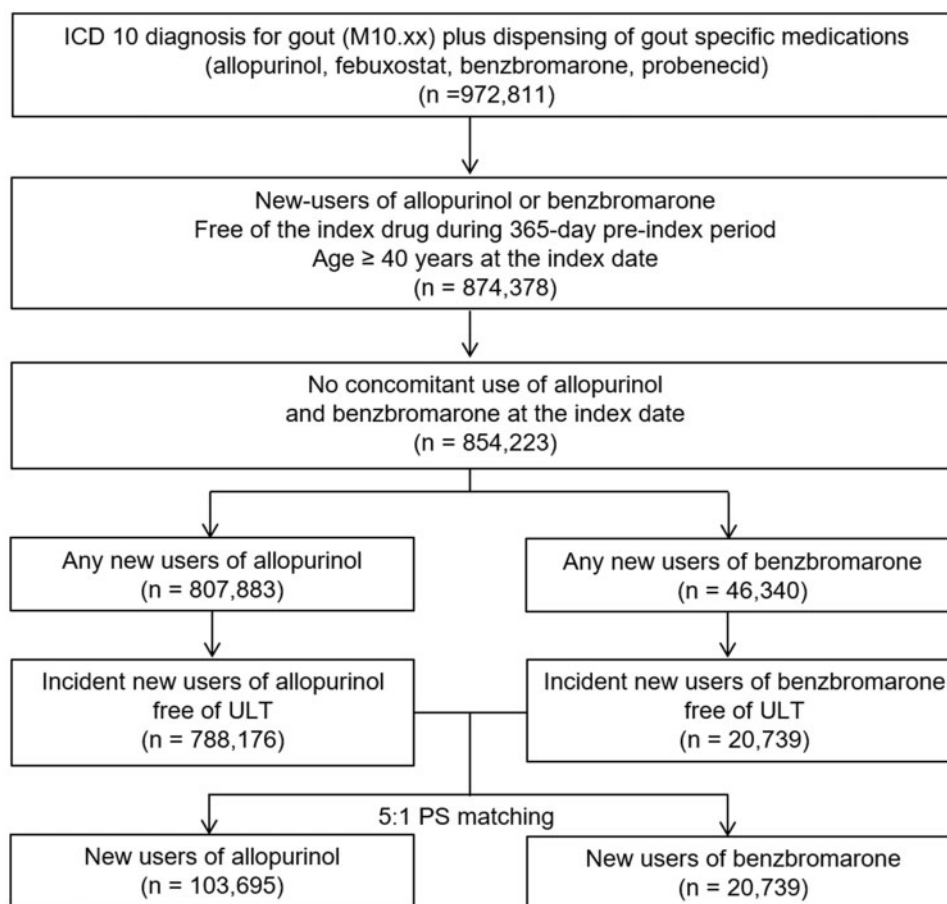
ICD 10 diagnosis for gout (M10.xx) plus dispensing of gout specific medications (allopurinol, febuxostat, benzbromarone, probenecid) (n =972,811)

New-users of allopurinol or benzbromarone
Free of the index drug during 365-day pre-index period
Age ≥ 40 years at the index date
(n = 874,378)

No concomitant use of allopurinol and benzbromarone at the index date
(n = 854,223)

Any new users of allopurinol
(n = 807,883)

Any new users of benzbromarone
(n = 46,340)

Incident new users of allopurinol free of ULT
(n = 788,176)

Incident new users of benzbromarone free of ULT
(n = 20,739)

5:1 PS matching

New users of allopurinol
(n = 103,695)

New users of benzbromarone
(n = 20,739)